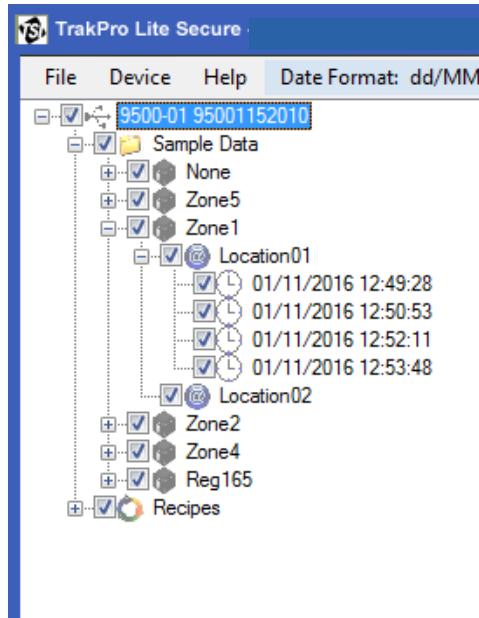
TrakPro Lite Secure

File Device Help Date Format: dd/MM

9500-01 95001152010
Sample Data
None
Zone5
Zone1
Location01
01/11/2016 12:49:28
01/11/2016 12:50:53
01/11/2016 12:52:11
01/11/2016 12:53:48
Location02
Zone2
Zone4
Reg165
Recipes